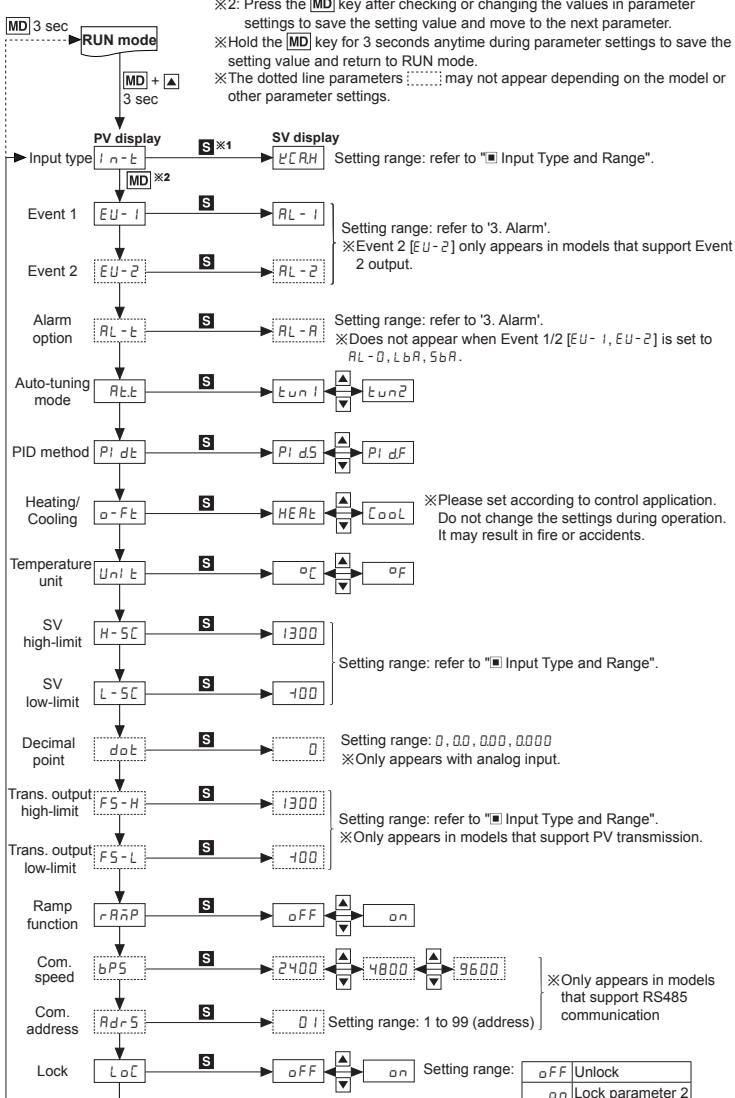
※2: Press the MD key after checking or changing the values in parameter settings to save the setting value and move to the next parameter.
※Hold the MD key for 3 seconds anytime during parameter settings to save the setting value and return to RUN mode.
※The dotted line parameters may not appear depending on the model or other parameter settings.

MD 3 sec

RUN mode

MD + ▲ 3 sec

PV display

SV display

Input type In-t S ※1 tCR.H Setting range: refer to "■ Input Type and Range".

MD ※2

Event 1 EU-1 S AL-1

Event 2 EU-2 S AL-2

Setting range: refer to '3. Alarm'.
※Event 2 [EU-2] only appears in models that support Event 2 output.

Alarm option AL-t S AL-A Setting range: refer to '3. Alarm'.
※Does not appear when Event 1/2 [EU-1, EU-2] is set to AL-0, LbA, SbA.

Auto-tuning mode Att S tun1 tun2

PID method PIdt S PId.S PId.F

Heating/ Cooling o-Ft S HEAt CooL ※Please set according to control application. Do not change the settings during operation. It may result in fire or accidents.

Temperature unit UnIt S °C °F

SV high-limit H-SC S 1300

SV low-limit L-SC S -100

Setting range: refer to "■ Input Type and Range".

Decimal point dot S 0 Setting range: 0, 0.0, 0.00, 0.000
※Only appears with analog input.

Trans. output high-limit FS-H S 1300

Trans. output low-limit FS-L S -100

Setting range: refer to "■ Input Type and Range".
※Only appears in models that support PV transmission.

Ramp function rAmP S oFF on

Com. speed bPS S 2400 4800 9600

Com. address AdrS S 01 Setting range: 1 to 99 (address)

※Only appears in models that support RS485 communication

Lock LoC S oFF on Setting range:

| oFF | Unlock |
|---|---|
| on | Lock parameter 2 |